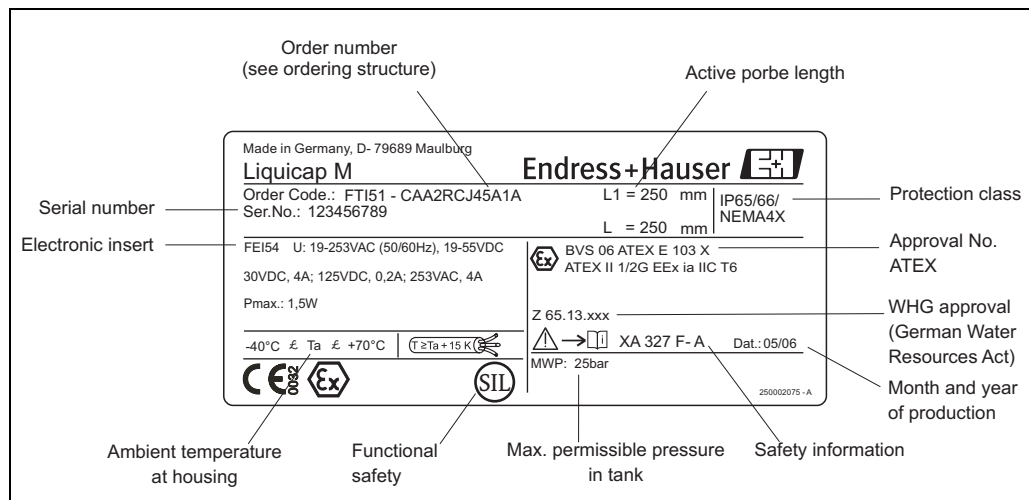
Order number
(see ordering structure)

Active porbe length

Made in Germany, D- 79689 Maulburg
Liquicap M
Endress+Hauser
Order Code.: FTI51 - CAA2RCJ45A1A
Ser.No.: 123456789
L1 = 250 mm
L = 250 mm
IP65/66/ NEMA4X

Serial number

Protection class

Electronic insert

FEI54 U: 19-253VAC (50/60Hz), 19-55VDC
30VDC, 4A; 125VDC, 0,2A; 253VAC, 4A
Pmax.: 1,5W

BVS 06 ATEX E 103 X
ATEX II 1/2G EEx ia IIC T6

Approval No. ATEX

Z 65.13.xxx

WHG approval (German Water Resources Act)

-40°C £ Ta £ +70°C
T ≥ Ta + 15 K

XA 327 F- A
Dat.: 05/06
MWP: 25bar

0032
SIL
250002075 - A

Month and year of production

Ambient temperature at housing

Functional safety

Max. permissible pressure in tank

Safety information